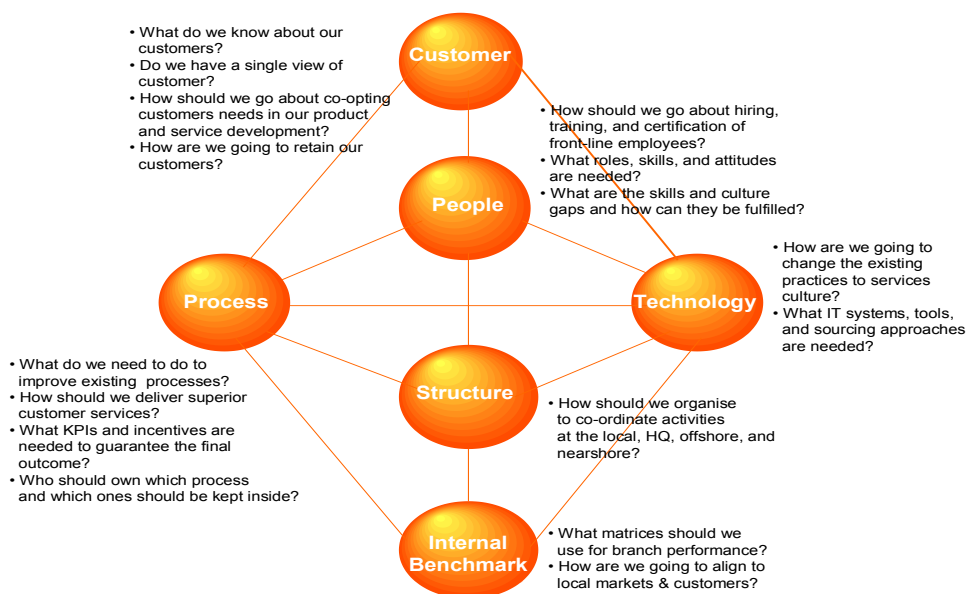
• What do we know about our customers?
• Do we have a single view of customer?
• How should we go about co-opting customers needs in our product and service development?
• How are we going to retain our customers?

Customer

• How should we go about hiring, training, and certification of front-line employees?
• What roles, skills, and attitudes are needed?
• What are the skills and culture gaps and how can they be fulfilled?

People

• How are we going to change the existing practices to services culture?
• What IT systems, tools, and sourcing approaches are needed?

Process

Technology

• What do we need to do to improve existing processes?
• How should we deliver superior customer services?
• What KPIs and incentives are needed to guarantee the final outcome?
• Who should own which process and which ones should be kept inside?

Structure

• How should we organise to co-ordinate activities at the local, HQ, offshore, and nearshore?

Internal Benchmark

• What matrices should we use for branch performance?
• How are we going to align to local markets & customers?